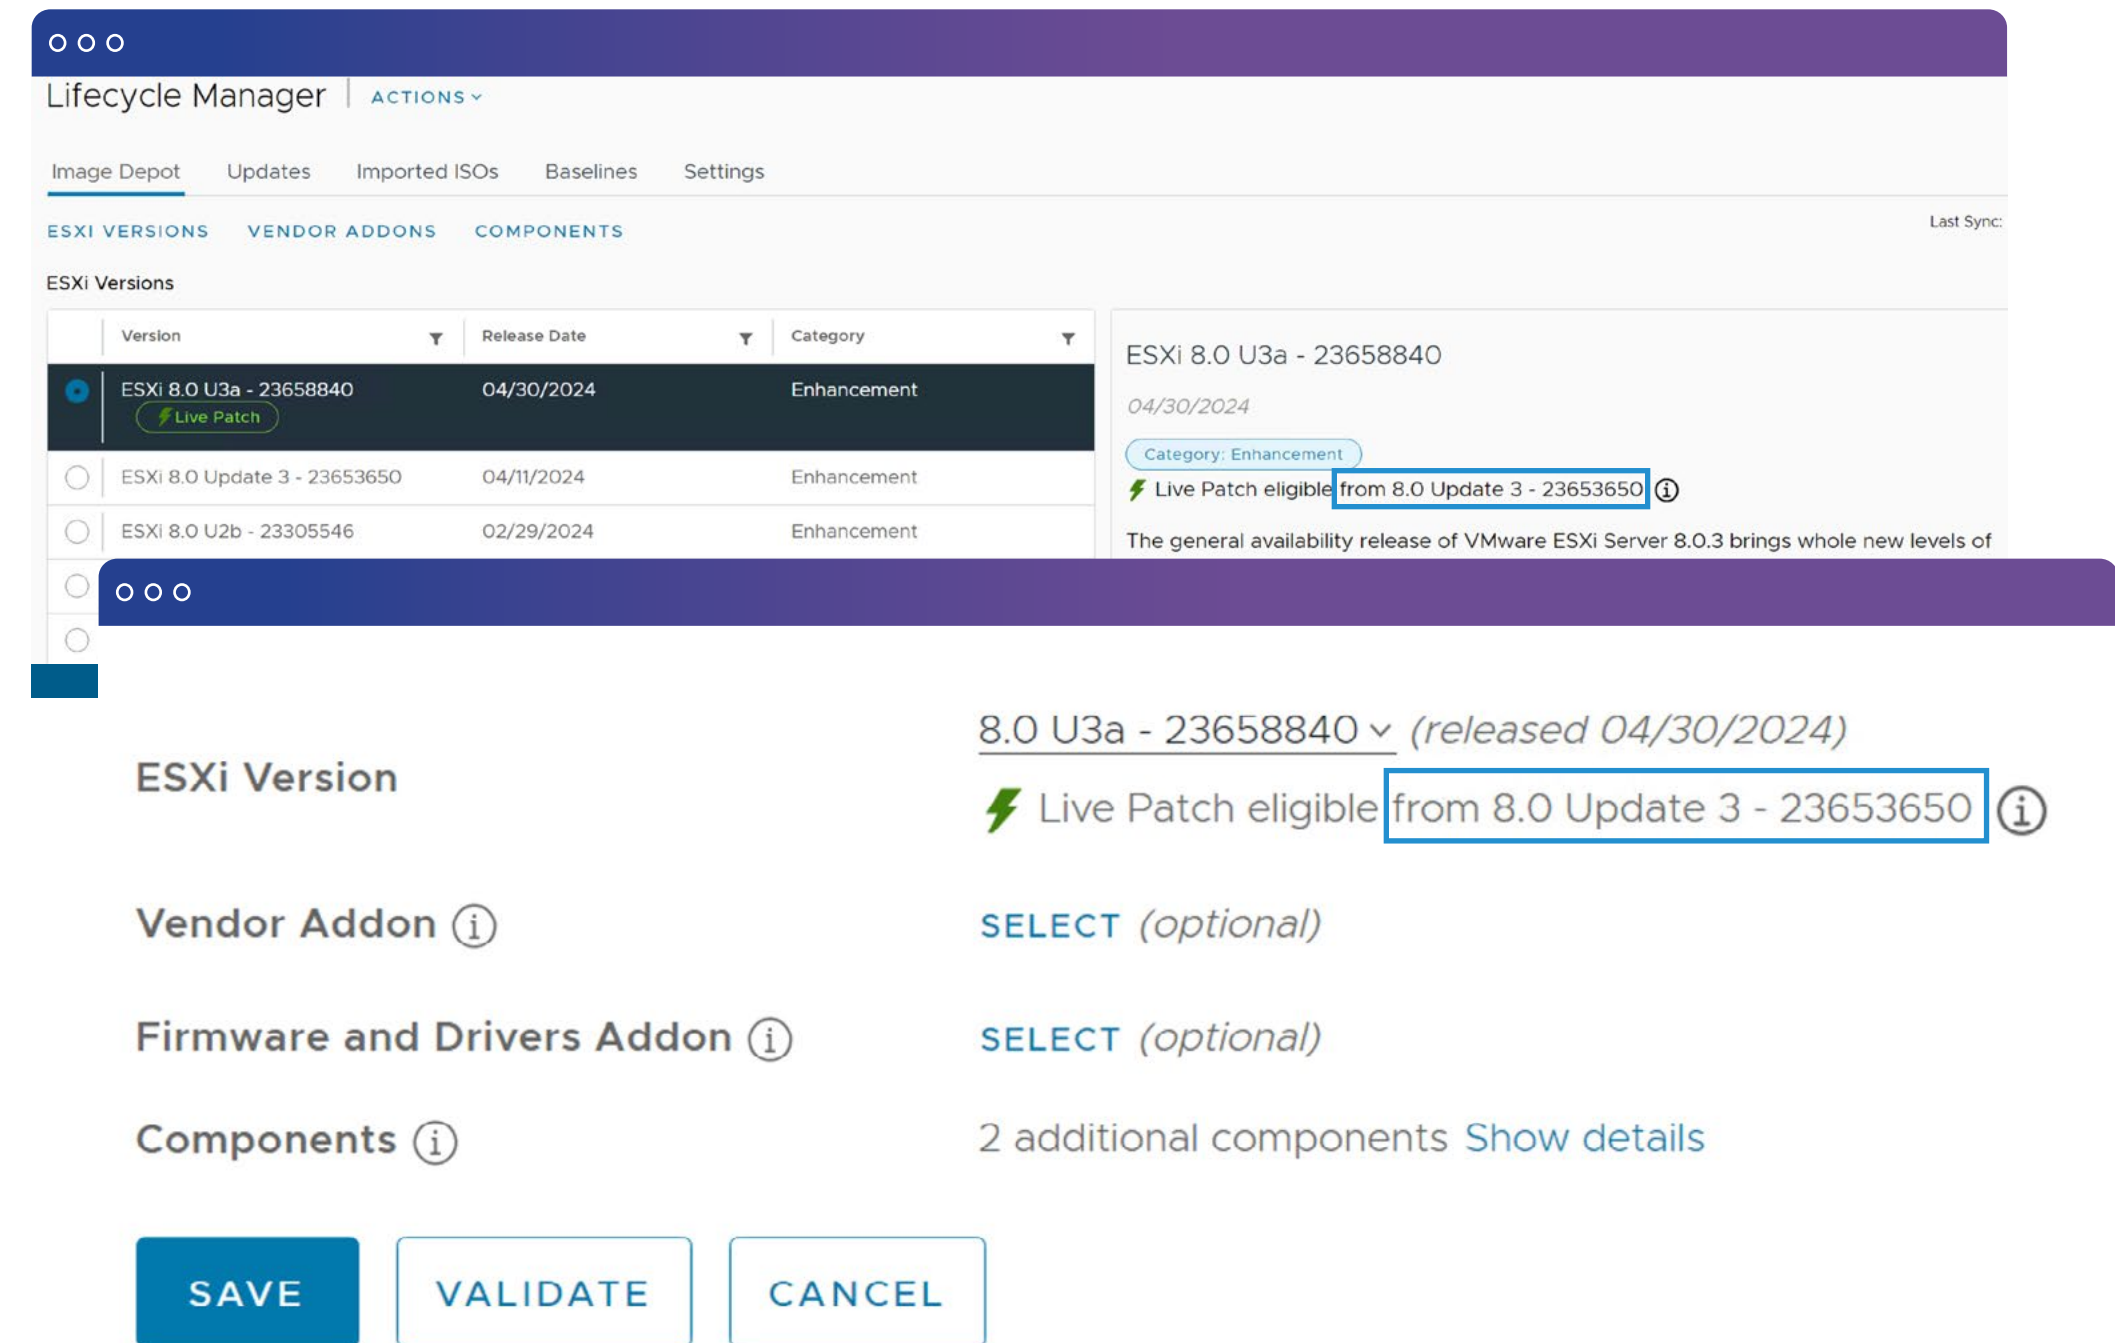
Lifecycle Manager | ACTIONS

Image Depot Updates Imported ISOs Baselines Settings

ESXI VERSIONS VENDOR ADDONS COMPONENTS

Last Sync:

ESXi Versions

| | Version | Release Date | Category |
|---|---|---|---|
| | ESXi 8.0 U3a - 23658840 Live Patch | 04/30/2024 | Enhancement |
| | ESXi 8.0 Update 3 - 23653650 | 04/11/2024 | Enhancement |
| | ESXi 8.0 U2b - 23305546 | 02/29/2024 | Enhancement |

ESXi 8.0 U3a - 23658840

04/30/2024

Category: Enhancement

Live Patch eligible from 8.0 Update 3 - 23653650

The general availability release of VMware ESXi Server 8.0.3 brings whole new levels of

ESXi Version

8.0 U3a - 23658840 (released 04/30/2024)

Live Patch eligible from 8.0 Update 3 - 23653650

Vendor Addon

SELECT (optional)

Firmware and Drivers Addon

SELECT (optional)

Components

2 additional components Show details

SAVE VALIDATE CANCEL